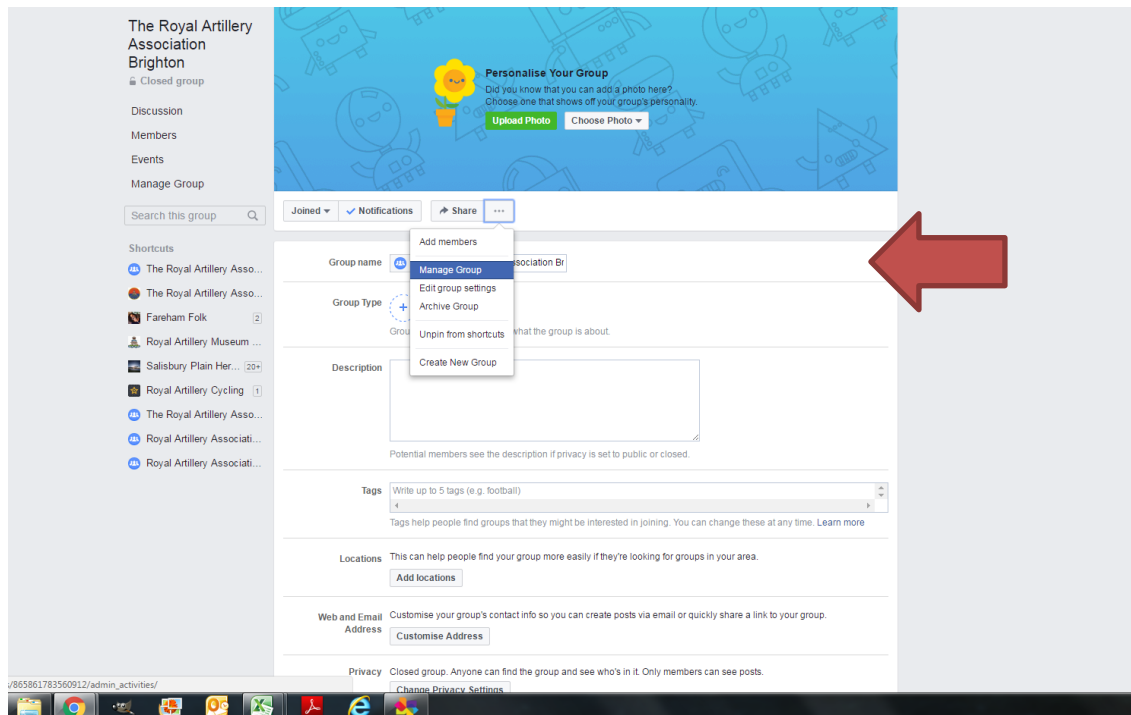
The Royal Artillery Association Brighton
Closed group

Discussion
Members
Events
Manage Group

Search this group

Shortcuts
The Royal Artillery Asso...
The Royal Artillery Asso...
Fareham Folk 2
Royal Artillery Museum ...
Salisbury Plain Her... 20+
Royal Artillery Cycling 1
The Royal Artillery Asso...
Royal Artillery Associati...
Royal Artillery Associati...

Personalise Your Group
Did you know that you can add a photo here?
Choose one that shows off your group's personality.
Upload Photo
Choose Photo

Joined
Notifications
Share
···

Add members
Manage Group
Edit group settings
Archive Group
Unpin from shortcuts
Create New Group

Group name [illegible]ssociation Br

Group Type
Grou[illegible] what the group is about.

Description

Potential members see the description if privacy is set to public or closed.

Tags
Write up to 5 tags (e.g. football)
Tags help people find groups that they might be interested in joining. You can change these at any time. Learn more

Locations
This can help people find your group more easily if they're looking for groups in your area.
Add locations

Web and Email Address
Customise your group's contact info so you can create posts via email or quickly share a link to your group.
Customise Address

Privacy
Closed group. Anyone can find the group and see who's in it. Only members can see posts.
Change Privacy Settings

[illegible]/865861783560912/admin_activities/